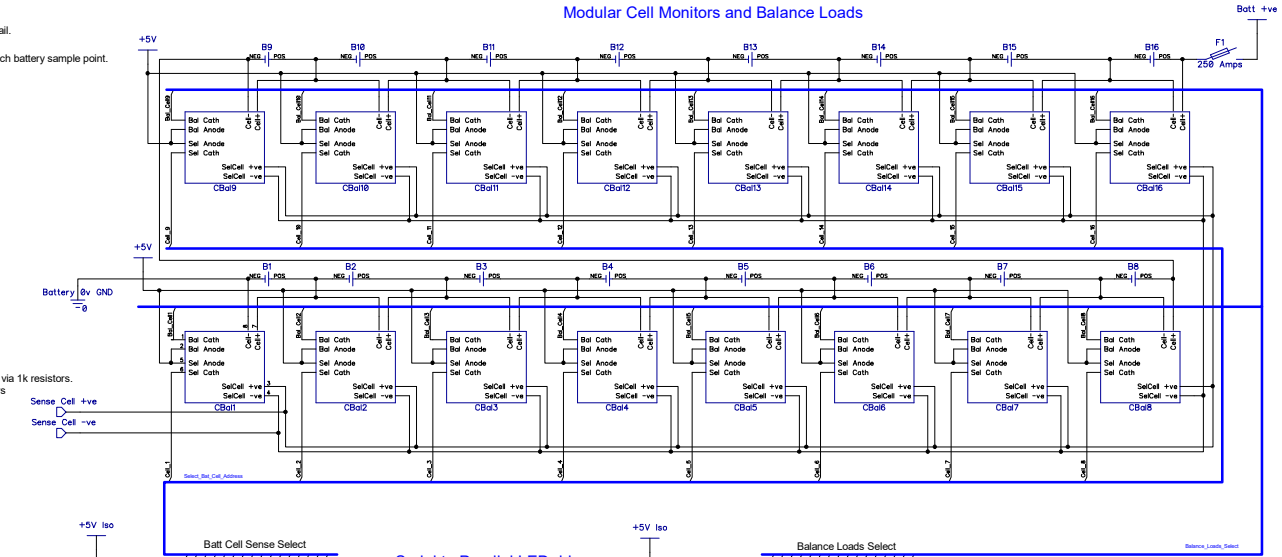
Modular Cell Monitors and Balance Loads

Batt +ve

ail.

ch battery sample point.

+5V

F1
250 Amps

B9 B10 B11 B12 B13 B14 B15 B16

NEG POS NEG POS NEG POS NEG POS NEG POS NEG POS NEG POS NEG POS

Bal_Cell9 Bal_Cell10 Bal_Cell11 Bal_Cell12 Bal_Cell13 Bal_Cell14 Bal_Cell15 Bal_Cell16

Bal Cath
Bal Anode
Sel Anode
Sel Cath
Cell- Cell+
SelCell +ve
SelCell -ve
CBal9

Bal Cath
Bal Anode
Sel Anode
Sel Cath
Cell- Cell+
SelCell +ve
SelCell -ve
CBal10

Bal Cath
Bal Anode
Sel Anode
Sel Cath
Cell- Cell+
SelCell +ve
SelCell -ve
CBal11

Bal Cath
Bal Anode
Sel Anode
Sel Cath
Cell- Cell+
SelCell +ve
SelCell -ve
CBal12

Bal Cath
Bal Anode
Sel Anode
Sel Cath
Cell- Cell+
SelCell +ve
SelCell -ve
CBal13

Bal Cath
Bal Anode
Sel Anode
Sel Cath
Cell- Cell+
SelCell +ve
SelCell -ve
CBal14

Bal Cath
Bal Anode
Sel Anode
Sel Cath
Cell- Cell+
SelCell +ve
SelCell -ve
CBal15

Bal Cath
Bal Anode
Sel Anode
Sel Cath
Cell- Cell+
SelCell +ve
SelCell -ve
CBal16

Cell_9 Cell_10 Cell_11 Cell_12 Cell_13 Cell_14 Cell_15 Cell_16

+5V

B1 B2 B3 B4 B5 B6 B7 B8

NEG POS NEG POS NEG POS NEG POS NEG POS NEG POS NEG POS NEG POS

Battery 0v GND
0

Bal_Cell1 Bal_Cell2 Bal_Cell3 Bal_Cell4 Bal_Cell5 Bal_Cell6 Bal_Cell7 Bal_Cell8

1 2 5 6 8 7 3 4

Bal Cath
Bal Anode
Sel Anode
Sel Cath
Cell- Cell+
SelCell +ve
SelCell -ve
CBal1

Bal Cath
Bal Anode
Sel Anode
Sel Cath
Cell- Cell+
SelCell +ve
SelCell -ve
CBal2

Bal Cath
Bal Anode
Sel Anode
Sel Cath
Cell- Cell+
SelCell +ve
SelCell -ve
CBal3

Bal Cath
Bal Anode
Sel Anode
Sel Cath
Cell- Cell+
SelCell +ve
SelCell -ve
CBal4

Bal Cath
Bal Anode
Sel Anode
Sel Cath
Cell- Cell+
SelCell +ve
SelCell -ve
CBal5

Bal Cath
Bal Anode
Sel Anode
Sel Cath
Cell- Cell+
SelCell +ve
SelCell -ve
CBal6

Bal Cath
Bal Anode
Sel Anode
Sel Cath
Cell- Cell+
SelCell +ve
SelCell -ve
CBal7

Bal Cath
Bal Anode
Sel Anode
Sel Cath
Cell- Cell+
SelCell +ve
SelCell -ve
CBal8

via 1k resistors.
s

Sense Cell +ve
Sense Cell -ve

Cell_1 Cell_2 Cell_3 Cell_4 Cell_5 Cell_6 Cell_7 Cell_8

Select_Bal_Cell_Address

+5V Iso
+5V Iso

Batt Cell Sense Select
Balance Loads Select
Balance_Loads_Select